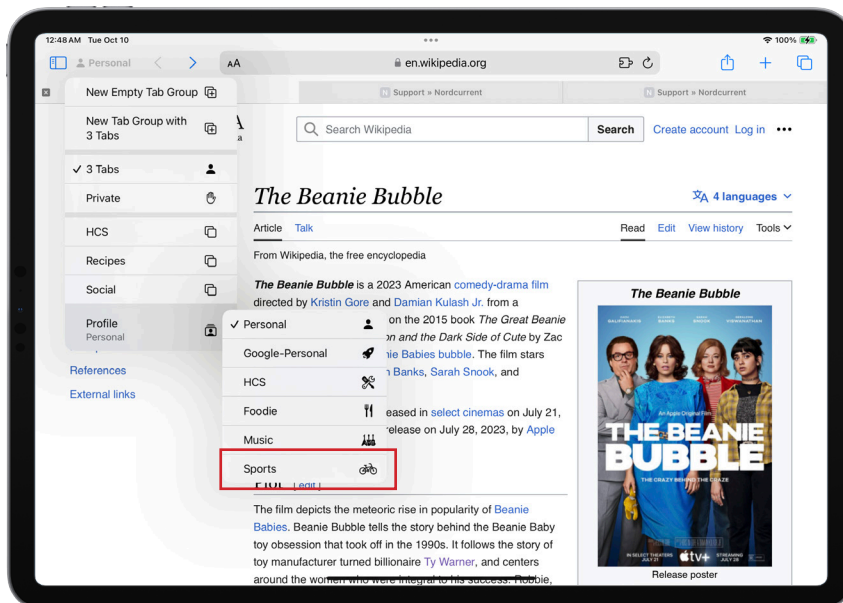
12:48 AM Tue Oct 10

100%

Personal

AA

en.wikipedia.org

Support » Nordcurrent

Support » Nordcurrent

New Empty Tab Group

New Tab Group with 3 Tabs

✓ 3 Tabs

Private

HCS

Recipes

Social

Profile
Personal

References

External links

Search Wikipedia

Search

Create account Log in •••

The Beanie Bubble

4 languages

Article Talk

Read Edit View history Tools

From Wikipedia, the free encyclopedia

*The Beanie Bubble* is a 2023 American comedy-drama film directed by Kristin Gore and Damian Kulash Jr. from a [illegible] on the 2015 book *The Great Beanie* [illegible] *on and the Dark Side of Cute* by Zac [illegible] ie Babies bubble. The film stars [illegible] n Banks, Sarah Snook, and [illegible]

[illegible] eased in select cinemas on July 21, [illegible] elease on July 28, 2023, by Apple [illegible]

✓ Personal

Google-Personal

HCS

Foodie

Music

Sports

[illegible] [edit]

The film depicts the meteoric rise in popularity of Beanie Babies. Beanie Bubble tells the story behind the Beanie Baby toy obsession that took off in the 1990s. It follows the story of toy manufacturer turned billionaire Ty Warner, and centers around the women who were integral to his success. Robbie,

The Beanie Bubble

An Apple Original Film

THE BEANIE BUBBLE

THE CRAZY BEHIND THE CRAZE

IN SELECT THEATERS JULY 21

tv+

STREAMING JULY 28

Release poster